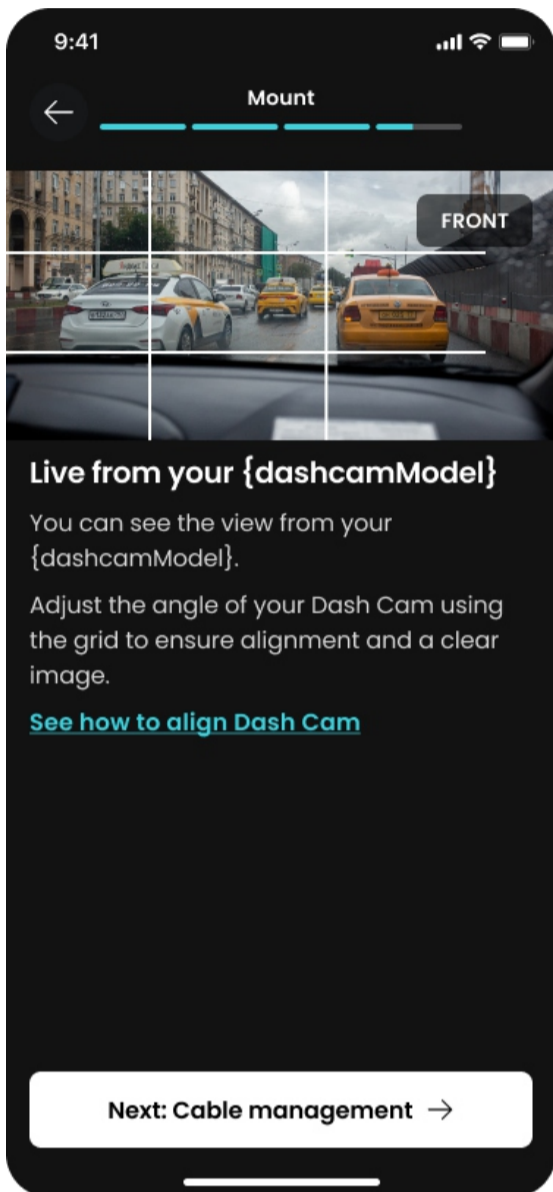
9:41

Mount

FRONT

Live from your {dashcamModel}

You can see the view from your {dashcamModel}.

Adjust the angle of your Dash Cam using the grid to ensure alignment and a clear image.

See how to align Dash Cam

Next: Cable management →